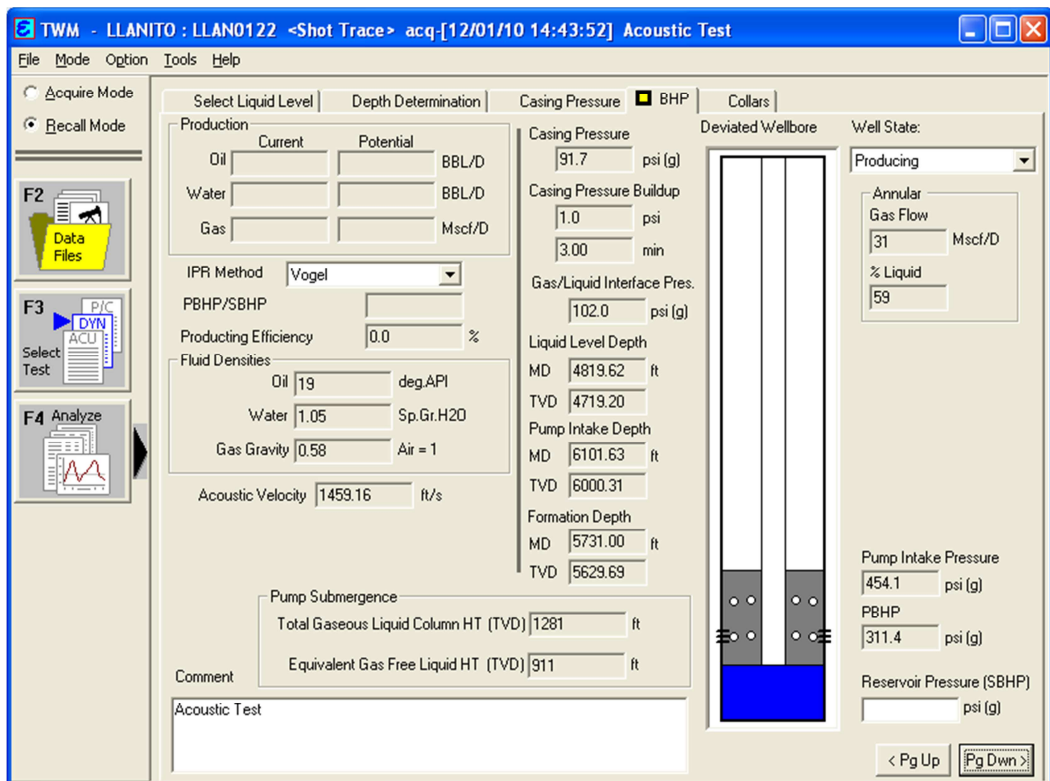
TWM - LLANITO : LLAN0122 <Shot Trace> acq-[12/01/10 14:43:52] Acoustic Test

File Mode Option Tools Help

Acquire Mode
Recall Mode

F2 Data Files

F3 P/C DYN ACU Select Test

F4 Analyze

Select Liquid Level | Depth Determination | Casing Pressure | BHP | Collars

Production
Current Potential
Oil BBL/D
Water BBL/D
Gas Mscf/D

IPR Method Vogel
PBHP/SBHP
Producting Efficiency 0.0 %

Fluid Densities
Oil 19 deg.API
Water 1.05 Sp.Gr.H2O
Gas Gravity 0.58 Air = 1

Acoustic Velocity 1459.16 ft/s

Casing Pressure
91.7 psi (g)
Casing Pressure Buildup
1.0 psi
3.00 min
Gas/Liquid Interface Pres.
102.0 psi (g)
Liquid Level Depth
MD 4819.62 ft
TVD 4719.20
Pump Intake Depth
MD 6101.63 ft
TVD 6000.31
Formation Depth
MD 5731.00 ft
TVD 5629.69

Deviated Wellbore

Well State:
Producing
Annular
Gas Flow
31 Mscf/D
% Liquid
59

Pump Intake Pressure
454.1 psi (g)
PBHP
311.4 psi (g)
Reservoir Pressure (SBHP)
psi (g)

Pump Submergence
Total Gaseous Liquid Column HT (TVD) 1281 ft
Equivalent Gas Free Liquid HT (TVD) 911 ft

Comment
Acoustic Test

< Pg Up Pg Dwn >